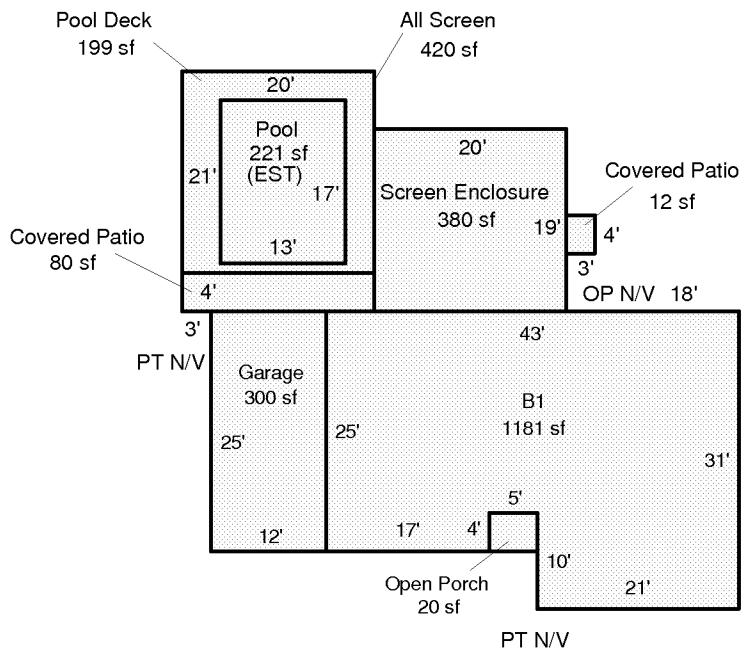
Pool Deck
199 sf

All Screen
420 sf

20'

Pool
221 sf
(EST)

21'

17'

13'

20'

Screen Enclosure
380 sf

19'

Covered Patio
12 sf

4'

3'

Covered Patio
80 sf

4'

OP N/V 18'

3'

PT N/V

43'

Garage
300 sf

25'

25'

B1
1181 sf

31'

12'

17'

4'

5'

10'

21'

Open Porch
20 sf

PT N/V